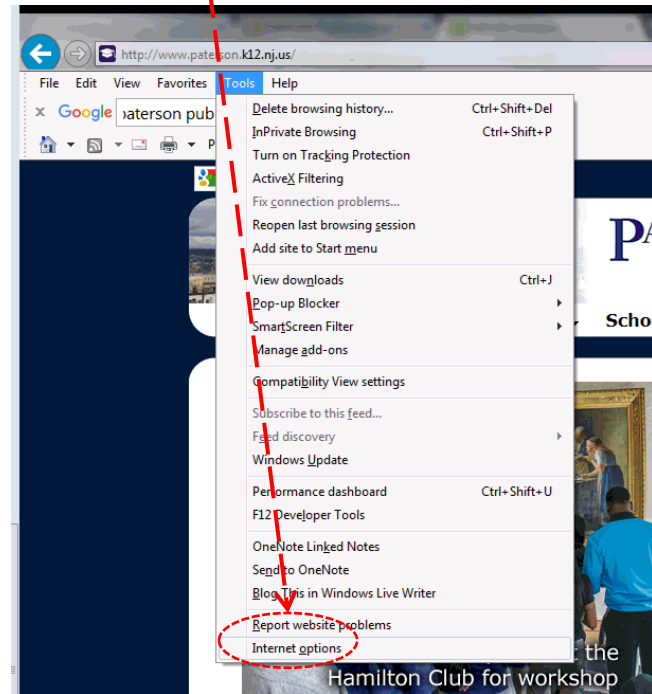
http://www.paterson.k12.nj.us/

File Edit View Favorites Tools Help

Google paterson pub

Delete browsing history... Ctrl+Shift+Del
InPrivate Browsing Ctrl+Shift+P
Turn on Tracking Protection
ActiveX Filtering
Fix connection problems...
Reopen last browsing session
Add site to Start menu

View downloads Ctrl+J
Pop-up Blocker
SmartScreen Filter
Manage add-ons

Compatibility View settings

Subscribe to this feed...
Feed discovery
Windows Update

Performance dashboard Ctrl+Shift+U
F12 Developer Tools

OneNote Linked Notes
Send to OneNote
Blog This in Windows Live Writer

Report website problems
Internet options

PA

Scho

the
Hamilton Club for workshop